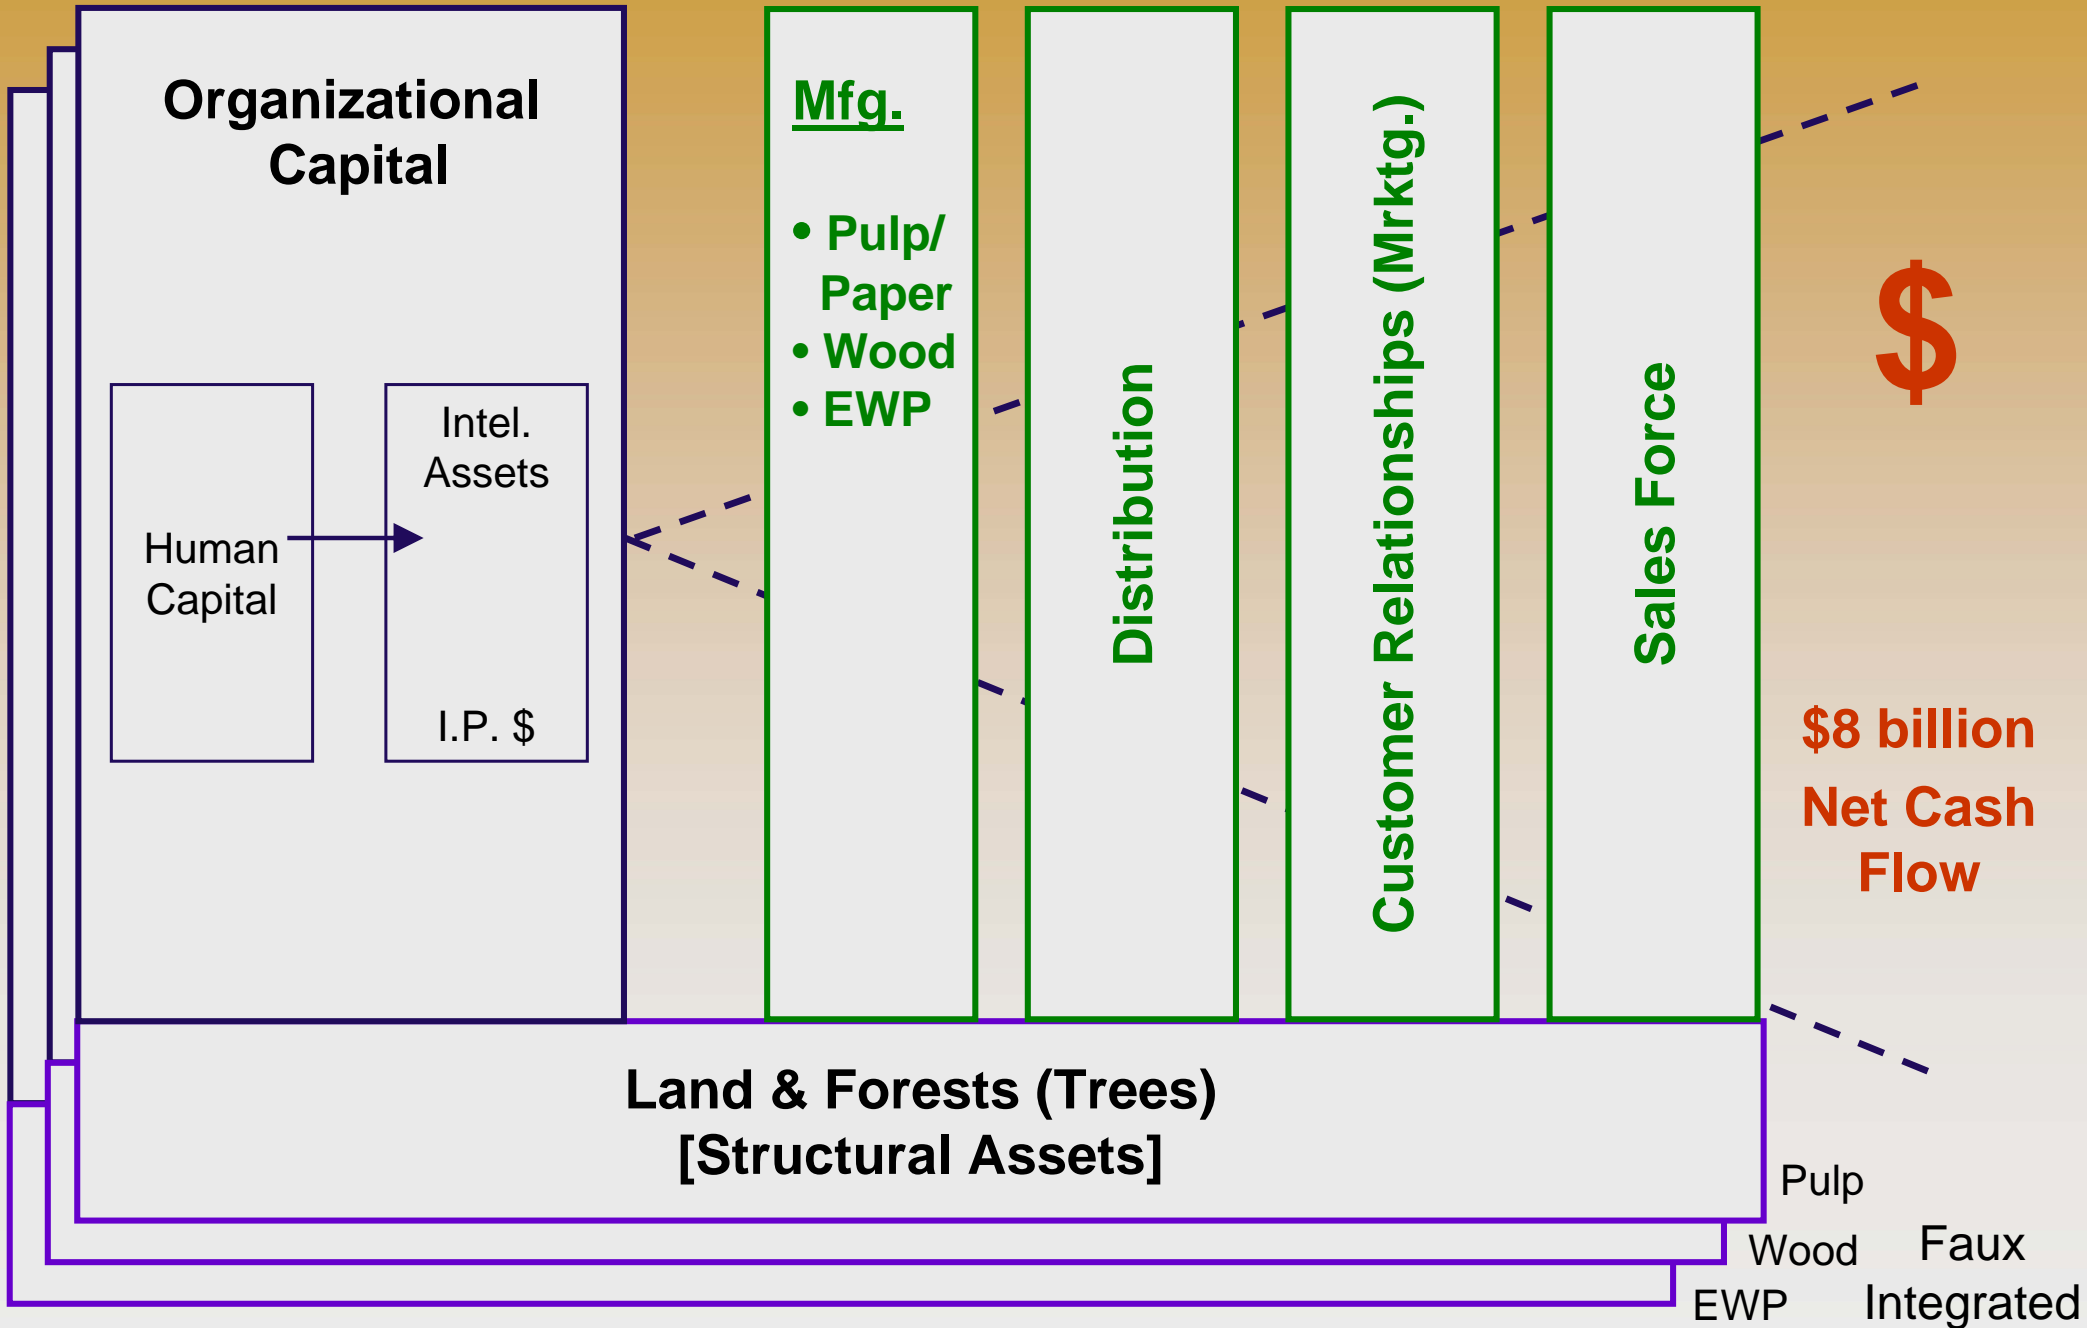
Organizational Capital

Human Capital

Intel. Assets

I.P. $

Mfg.

• Pulp/ Paper
• Wood
• EWP

Distribution

Customer Relationships (Mrktg.)

Sales Force

$

$8 billion

Net Cash Flow

Land & Forests (Trees)
[Structural Assets]

Pulp

Wood

EWP

Faux Integrated